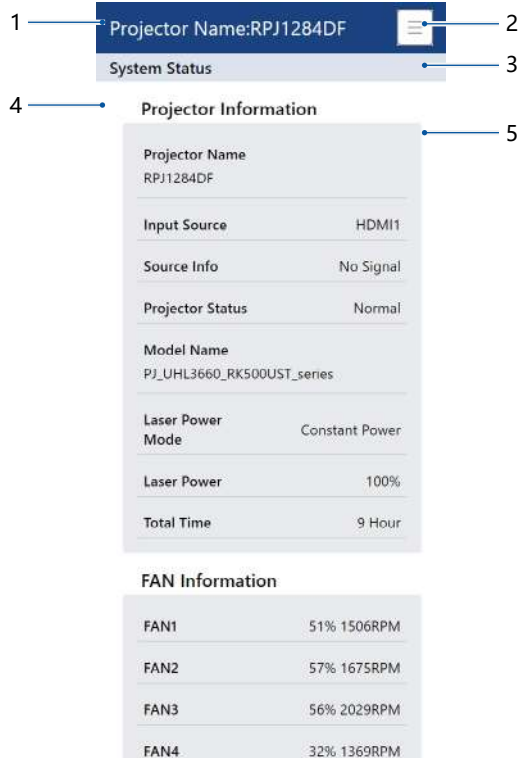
1 Projector Name:RPJ1284DF 2

System Status 3

4 Projector Information 5

Projector Name
RPJ1284DF

Input Source HDMI1

Source Info No Signal

Projector Status Normal

Model Name
PJ_UHL3660_RK500UST_series

Laser Power Mode Constant Power

Laser Power 100%

Total Time 9 Hour

FAN Information

FAN1 51% 1506RPM

FAN2 57% 1675RPM

FAN3 56% 2029RPM

FAN4 32% 1369RPM